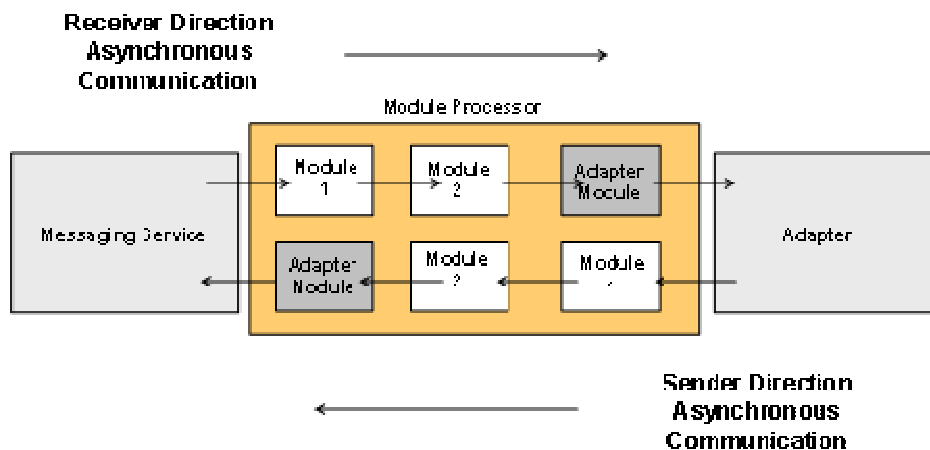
Receiver Direction
Asynchronous
Communication

Module Processor

Messaging Service

Module 1

Module 2

Adapter Mocule

Adapter

Adapter Module

Module ?

Module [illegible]

Sender Direction
Asynchronous
Communication